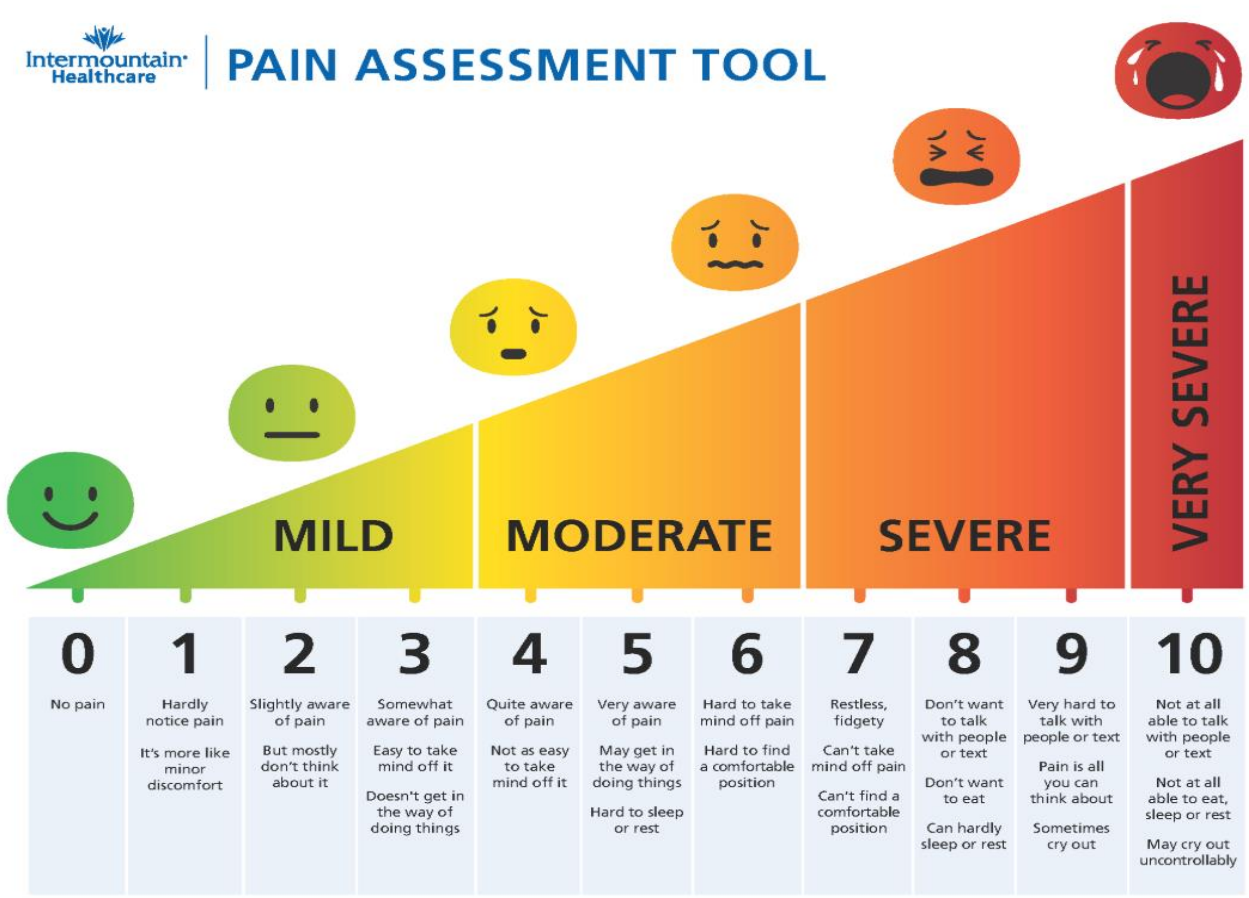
Intermountain Healthcare | PAIN ASSESSMENT TOOL

MILD

MODERATE

SEVERE

VERY SEVERE

| 0 | 1 | 2 | 3 | 4 | 5 | 6 | 7 | 8 | 9 | 10 |
|---|---|---|---|---|---|---|---|---|---|---|
| No pain | Hardly notice pain<br>It's more like minor discomfort | Slightly aware of pain<br>But mostly don't think about it | Somewhat aware of pain<br>Easy to take mind off it<br>Doesn't get in the way of doing things | Quite aware of pain<br>Not as easy to take mind off it | Very aware of pain<br>May get in the way of doing things<br>Hard to sleep or rest | Hard to take mind off pain<br>Hard to find a comfortable position | Restless, fidgety<br>Can't take mind off pain<br>Can't find a comfortable position | Don't want to talk with people or text<br>Don't want to eat<br>Can hardly sleep or rest | Very hard to talk with people or text<br>Pain is all you can think about<br>Sometimes cry out | Not at all able to talk with people or text<br>Not at all able to eat, sleep or rest<br>May cry out uncontrollably |